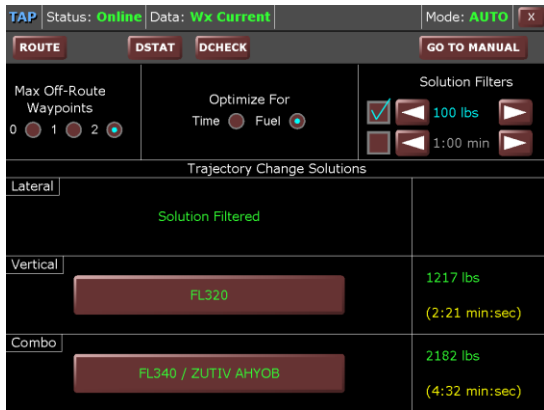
TAP Status: Online Data: Wx Current Mode: AUTO X

ROUTE DSTAT DCHECK GO TO MANUAL

Max Off-Route Waypoints
0 1 2

Optimize For
Time Fuel

Solution Filters
100 lbs
1:00 min

Trajectory Change Solutions

Lateral
Solution Filtered

Vertical
FL320
1217 lbs
(2:21 min:sec)

Combo
FL340 / ZUTIV AHYOB
2182 lbs
(4:32 min:sec)